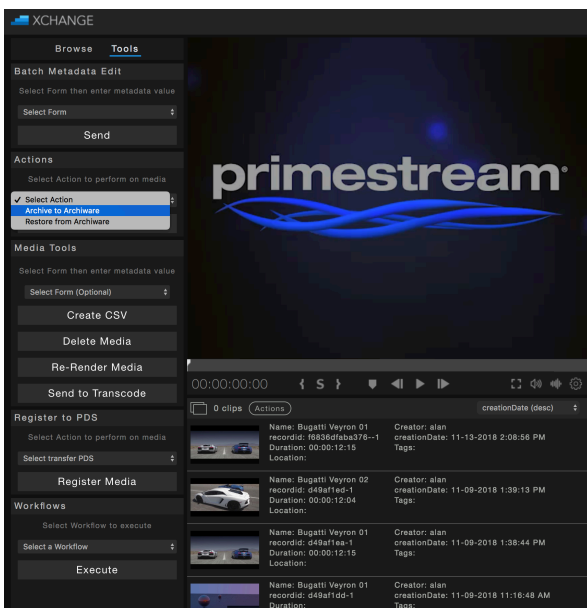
XCHANGE

Browse Tools

Batch Metadata Edit

Select Form then enter metadata value

Select Form

Send

Actions

Select Action to perform on media

✓ Select Action
Archive to Archiware
Restore from Archiware

Media Tools

Select Form then enter metadata value

Select Form (Optional)

Create CSV

Delete Media

Re-Render Media

Send to Transcode

Register to PDS

Select Action to perform on media

Select transfer PDS

Register Media

Workflows

Select Workflow to execute

Select a Workflow

Execute

primestream®

00:00:00:00 { S }

0 clips Actions

creationDate (desc)

Name: Bugatti Veyron 01
recordid: f6836dfaba376--1
Duration: 00:00:12:15
Location:

Creator: alan
creationDate: 11-13-2018 2:08:56 PM
Tags:

Name: Bugatti Veyron 02
recordid: d49af1ed-1
Duration: 00:00:12:04
Location:

Creator: alan
creationDate: 11-09-2018 1:39:13 PM
Tags:

Name: Bugatti Veyron 01
recordid: d49af1ea-1
Duration: 00:00:12:15
Location:

Creator: alan
creationDate: 11-09-2018 1:38:44 PM
Tags:

Name: Bugatti Veyron 01
recordid: d49af1dd-1
Duration:

Creator: alan
creationDate: 11-09-2018 11:16:48 AM
Tags: